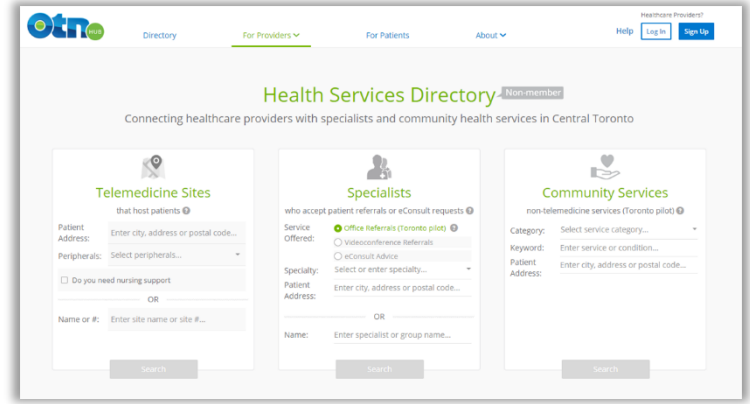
otn HUB

Directory

For Providers

For Patients

About

Healthcare Providers?

Help

Log In

Sign Up

Health Services Directory

Non-member

Connecting healthcare providers with specialists and community health services in Central Toronto

Telemedicine Sites

that host patients

Patient Address: Enter city, address or postal code...

Peripherals: Select peripherals...

Do you need nursing support

OR

Name or #: Enter site name or site #...

Search

Specialists

who accept patient referrals or eConsult requests

Service Offered: Office Referrals (Toronto pilot)

Videoconference Referrals

eConsult Advice

Specialty: Select or enter specialty...

Patient Address: Enter city, address or postal code...

OR

Name: Enter specialist or group name...

Search

Community Services

non-telemedicine services (Toronto pilot)

Category: Select service category...

Keyword: Enter service or condition...

Patient Address: Enter city, address or postal code...

Search